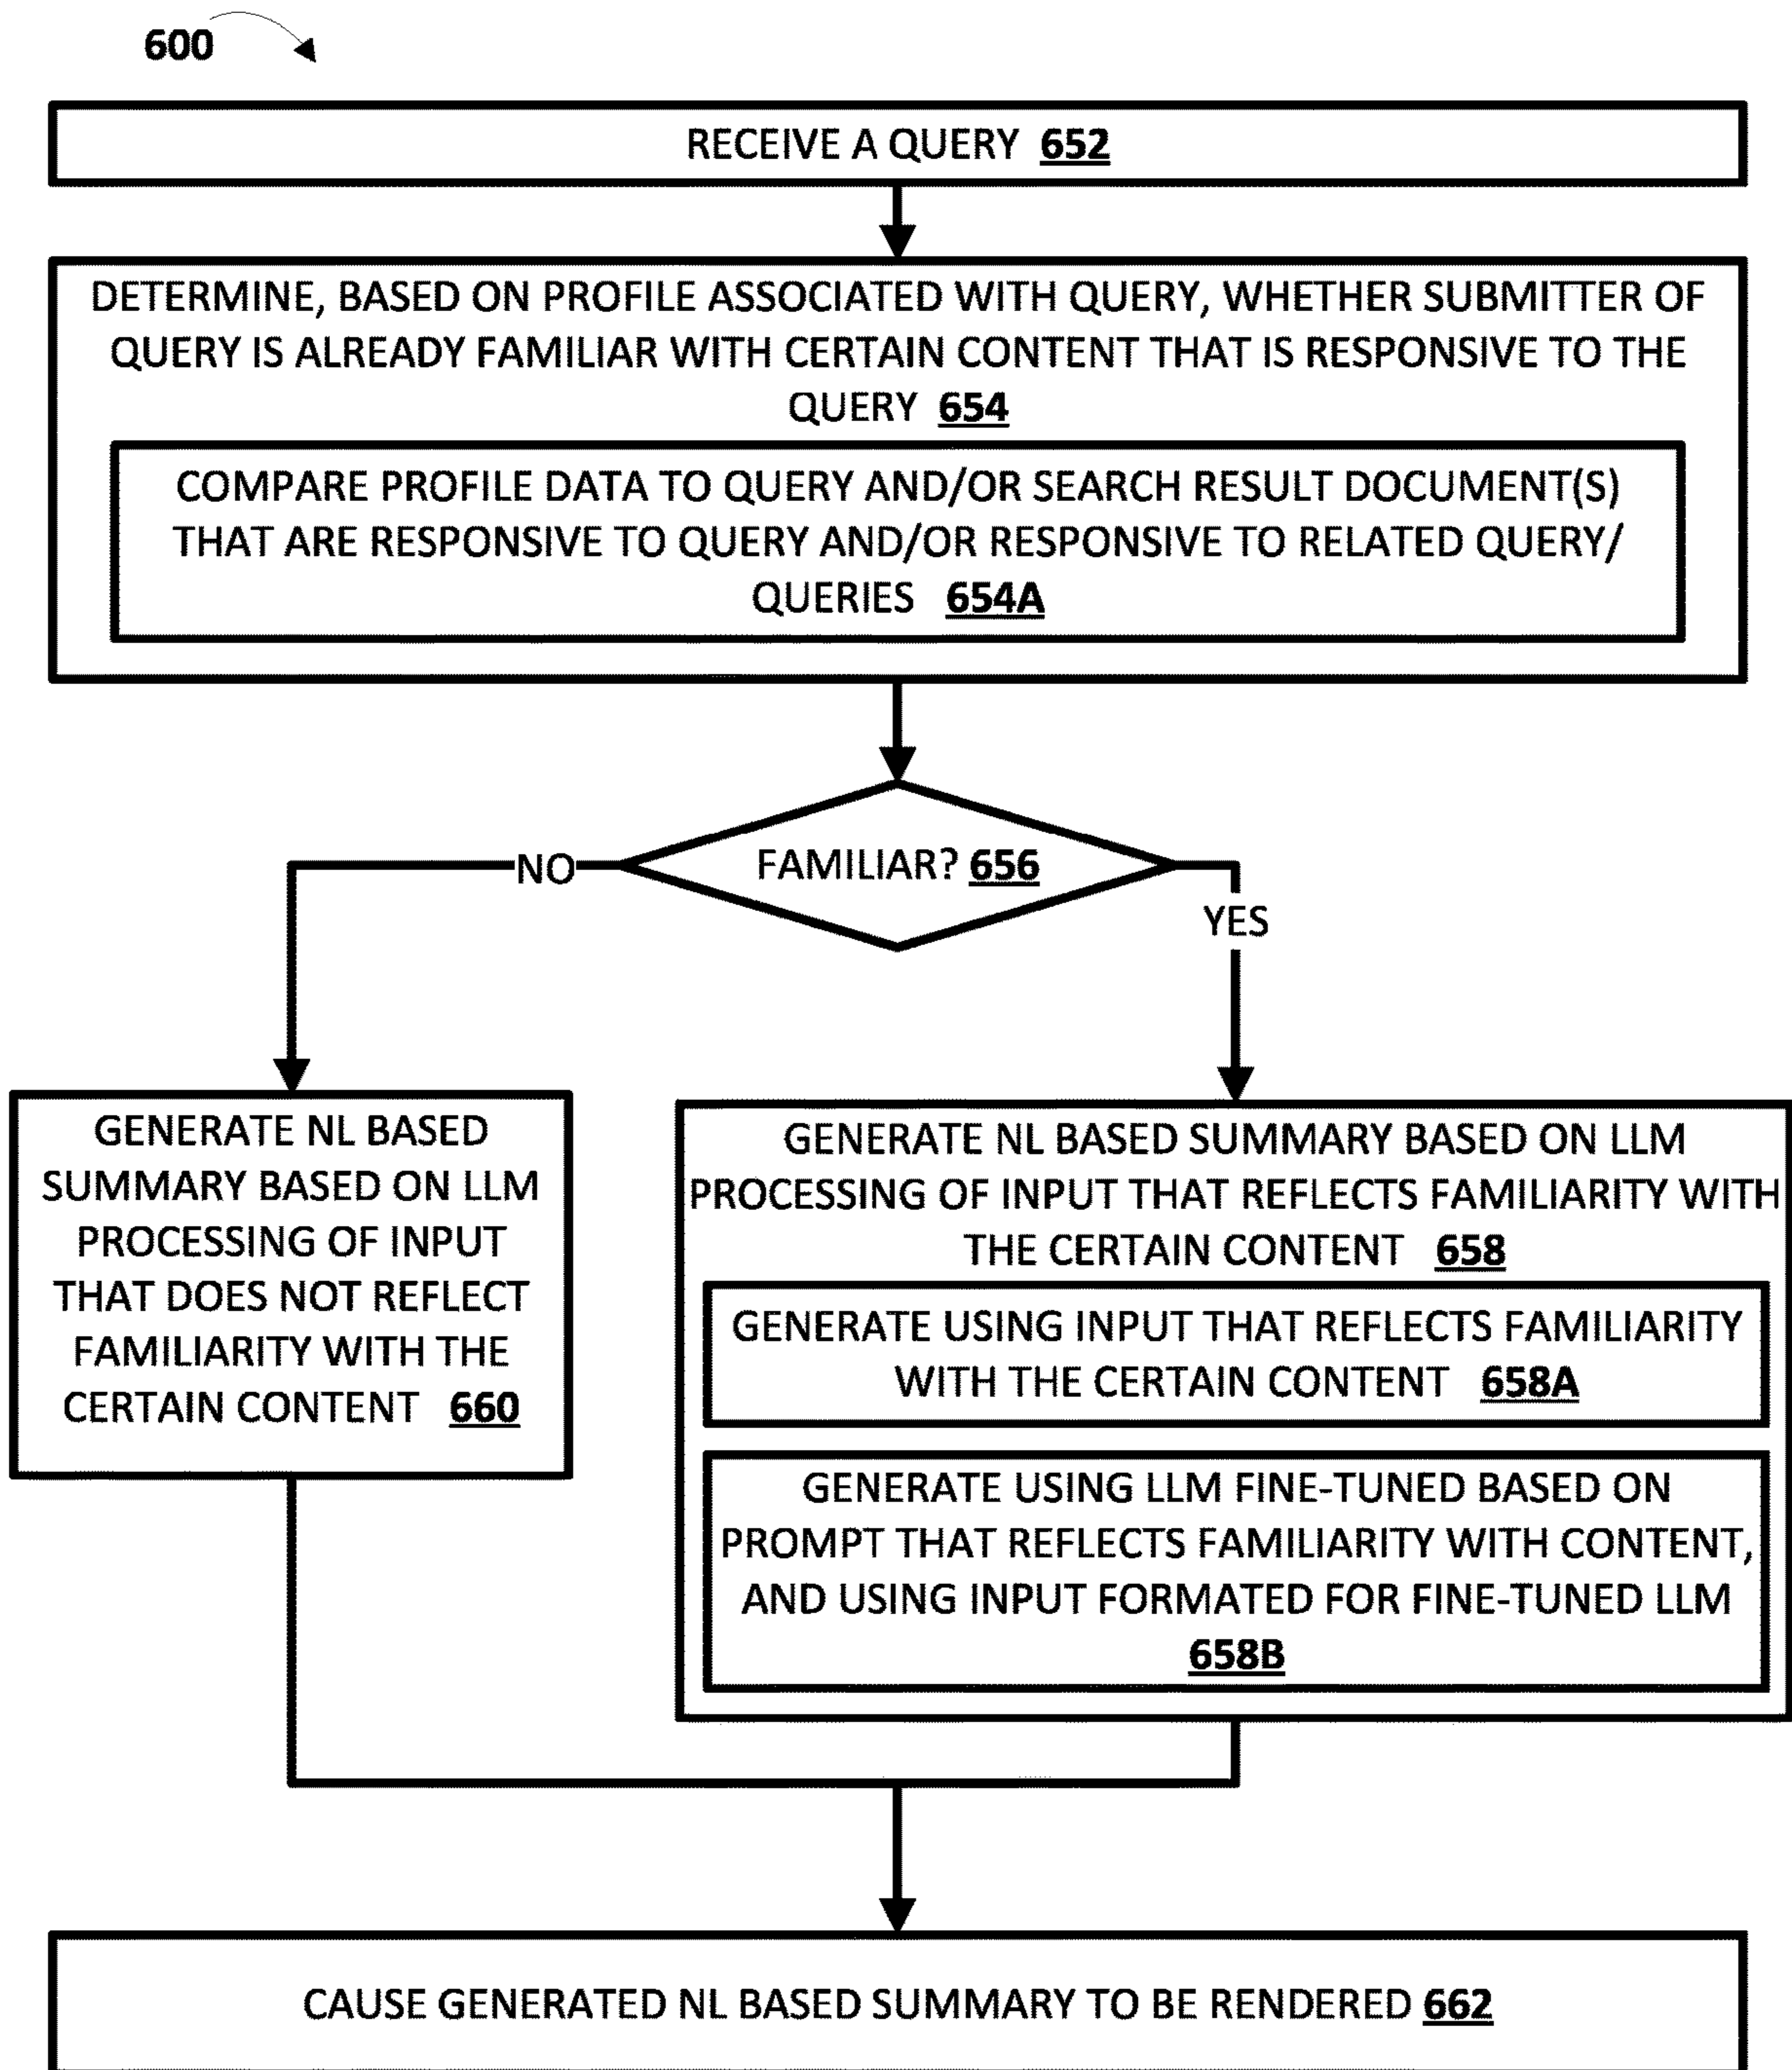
600

RECEIVE A QUERY 652

DETERMINE, BASED ON PROFILE ASSOCIATED WITH QUERY, WHETHER SUBMITTER OF QUERY IS ALREADY FAMILIAR WITH CERTAIN CONTENT THAT IS RESPONSIVE TO THE QUERY 654

COMPARE PROFILE DATA TO QUERY AND/OR SEARCH RESULT DOCUMENT(S) THAT ARE RESPONSIVE TO QUERY AND/OR RESPONSIVE TO RELATED QUERY/ QUERIES 654A

FAMILIAR? 656

NO

YES

GENERATE NL BASED SUMMARY BASED ON LLM PROCESSING OF INPUT THAT DOES NOT REFLECT FAMILIARITY WITH THE CERTAIN CONTENT 660

GENERATE NL BASED SUMMARY BASED ON LLM PROCESSING OF INPUT THAT REFLECTS FAMILIARITY WITH THE CERTAIN CONTENT 658

GENERATE USING INPUT THAT REFLECTS FAMILIARITY WITH THE CERTAIN CONTENT 658A

GENERATE USING LLM FINE-TUNED BASED ON PROMPT THAT REFLECTS FAMILIARITY WITH CONTENT, AND USING INPUT FORMATED FOR FINE-TUNED LLM 658B

CAUSE GENERATED NL BASED SUMMARY TO BE RENDERED 662